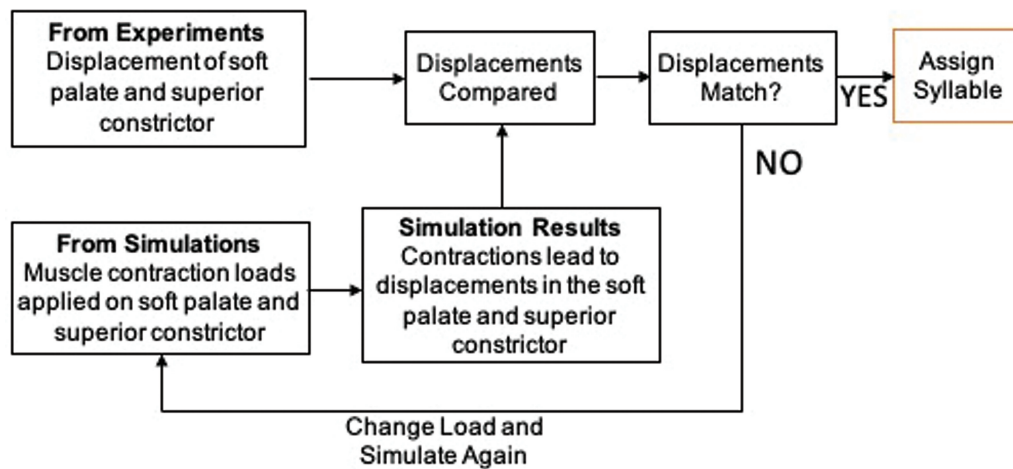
**From Experiments**
Displacement of soft palate and superior constrictor

Displacements Compared

Displacements Match?

YES

Assign Syllable

NO

**From Simulations**
Muscle contraction loads applied on soft palate and superior constrictor

**Simulation Results**
Contractions lead to displacements in the soft palate and superior constrictor

Change Load and Simulate Again